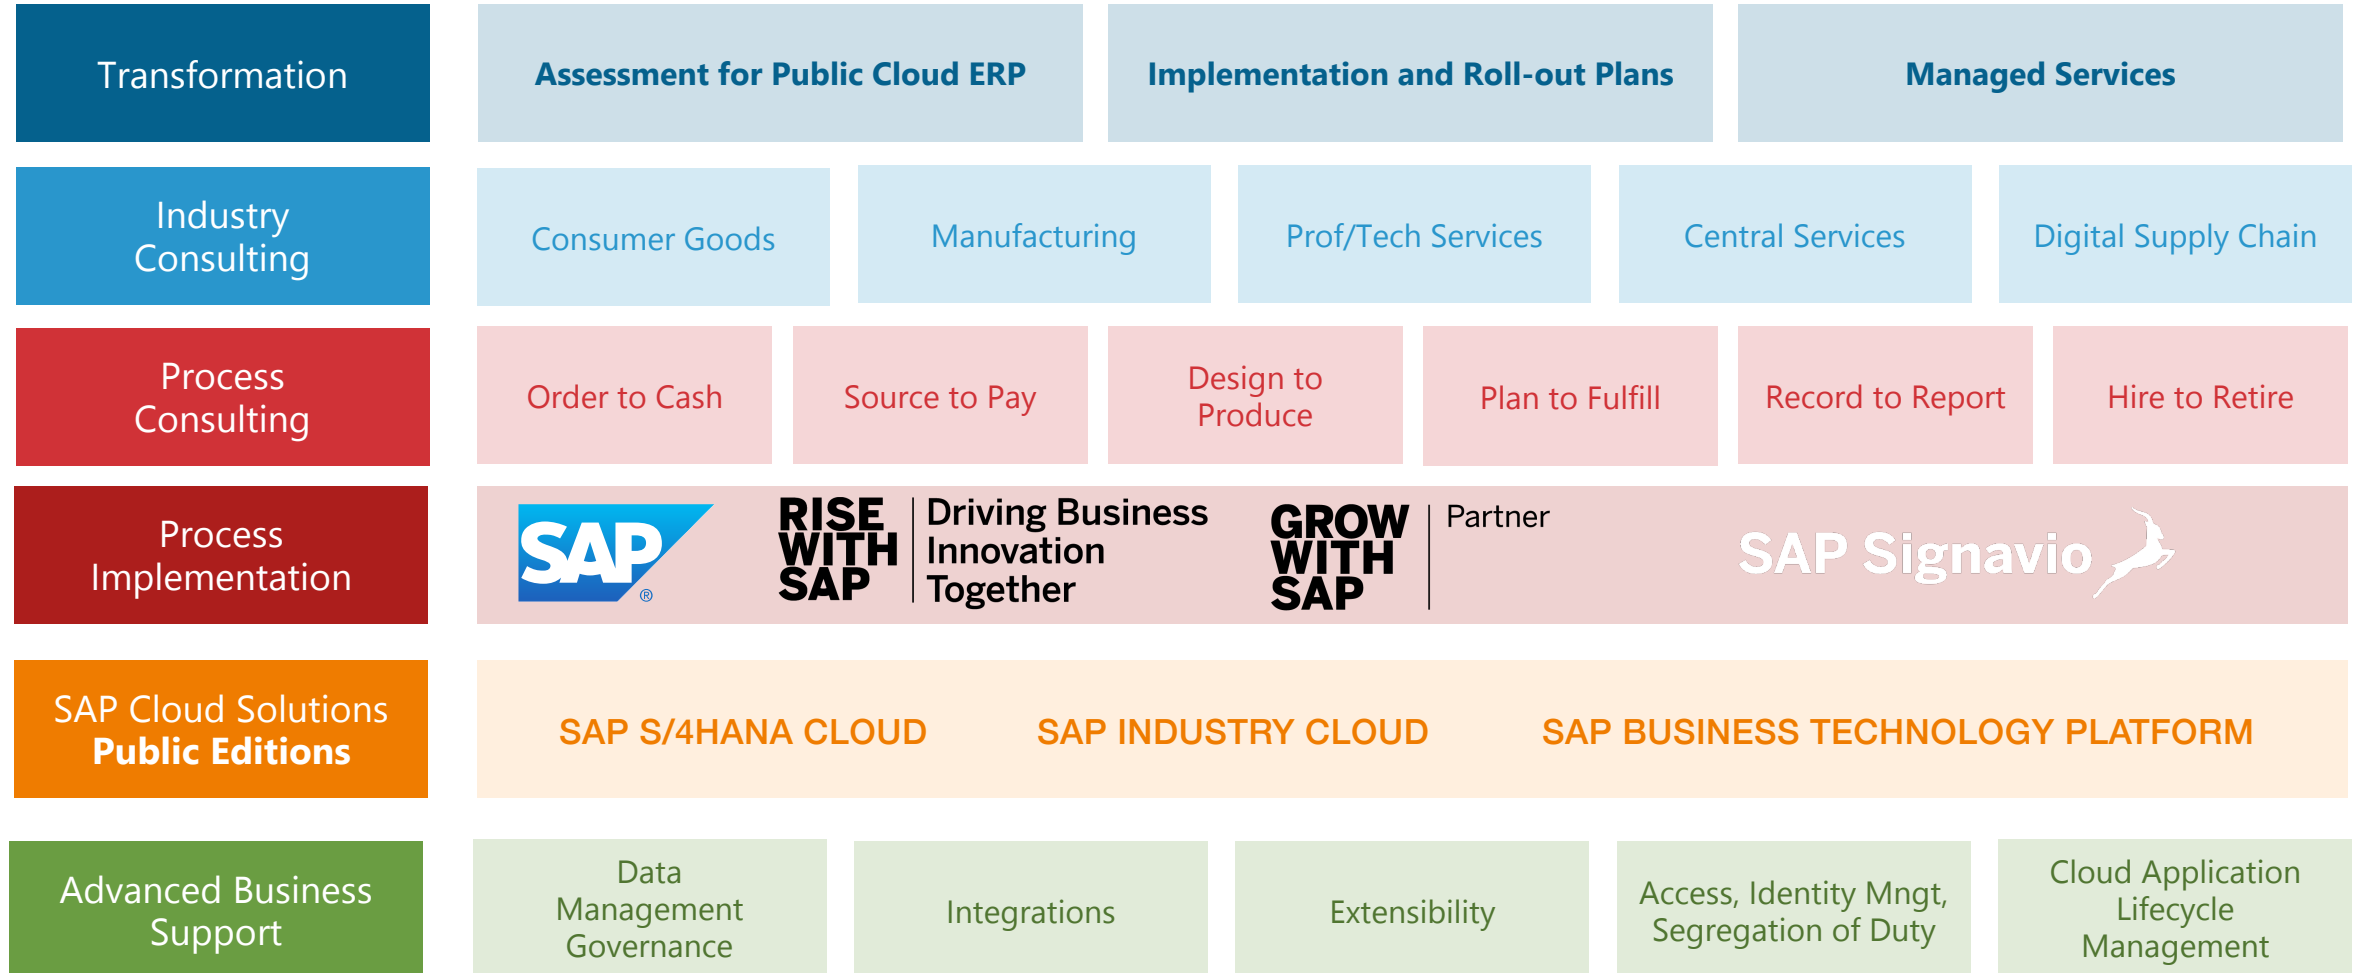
Transformation

Assessment for Public Cloud ERP

Implementation and Roll-out Plans

Managed Services

Industry Consulting

Consumer Goods

Manufacturing

Prof/Tech Services

Central Services

Digital Supply Chain

Process Consulting

Order to Cash

Source to Pay

Design to Produce

Plan to Fulfill

Record to Report

Hire to Retire

Process Implementation

SAP ®

RISE WITH SAP

Driving Business Innovation Together

GROW WITH SAP

Partner

SAP Signavio

SAP Cloud Solutions **Public Editions**

SAP S/4HANA CLOUD

SAP INDUSTRY CLOUD

SAP BUSINESS TECHNOLOGY PLATFORM

Advanced Business Support

Data Management Governance

Integrations

Extensibility

Access, Identity Mngt, Segregation of Duty

Cloud Application Lifecycle Management